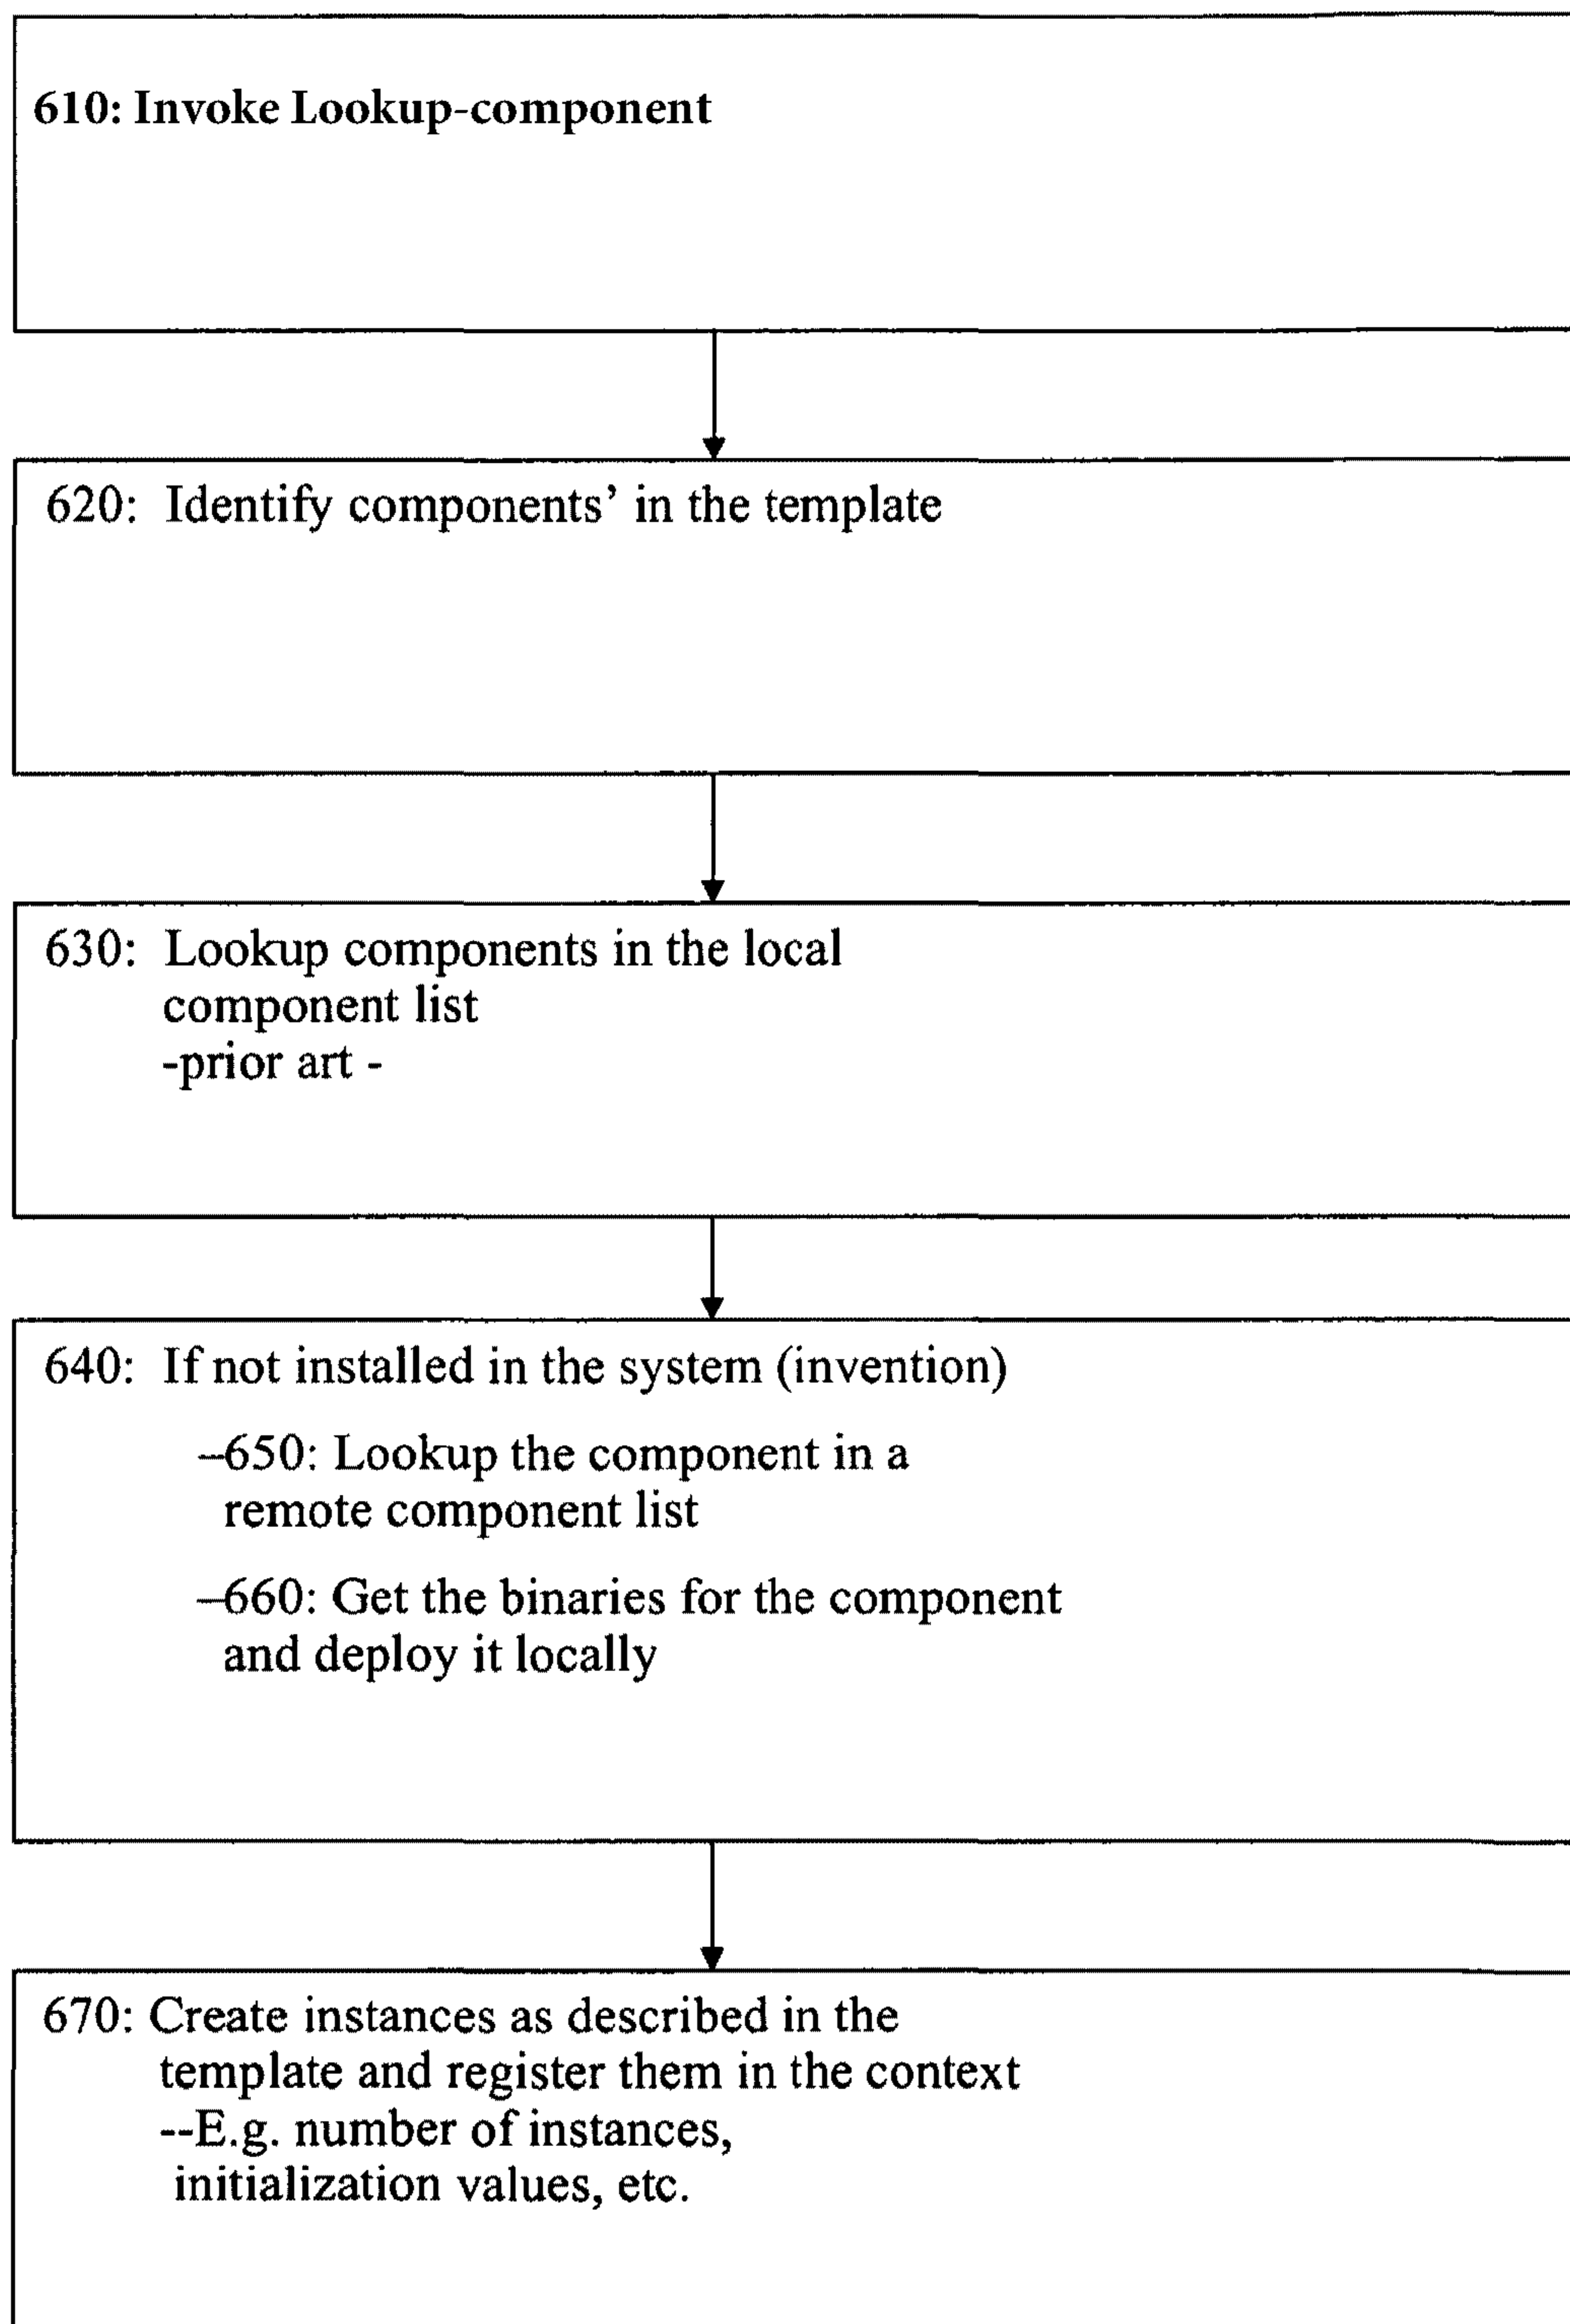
610: Invoke Lookup-component

620: Identify components' in the template

630: Lookup components in the local component list
-prior art -

640: If not installed in the system (invention)

–650: Lookup the component in a remote component list

–660: Get the binaries for the component and deploy it locally

670: Create instances as described in the template and register them in the context
--E.g. number of instances, initialization values, etc.